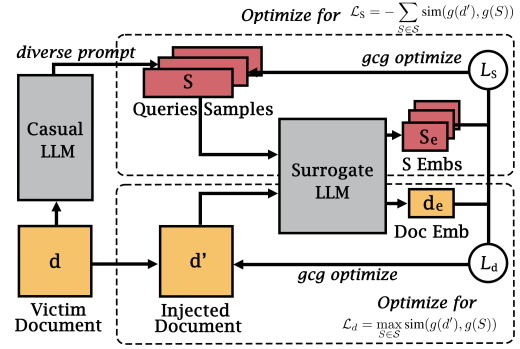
Optimize for $\mathcal{L}_S = -\sum_{S \in \mathcal{S}} \text{sim}(g(d'), g(S))$

diverse prompt

S

Queries Samples

gcg optimize

$L_S$

Casual LLM

Surrogate LLM

$S_e$

S Embs

$d_e$

Doc Emb

d

d'

gcg optimize

$L_d$

Victim Document

Injected Document

Optimize for

$\mathcal{L}_d = \max_{S \in \mathcal{S}} \text{sim}(g(d'), g(S))$